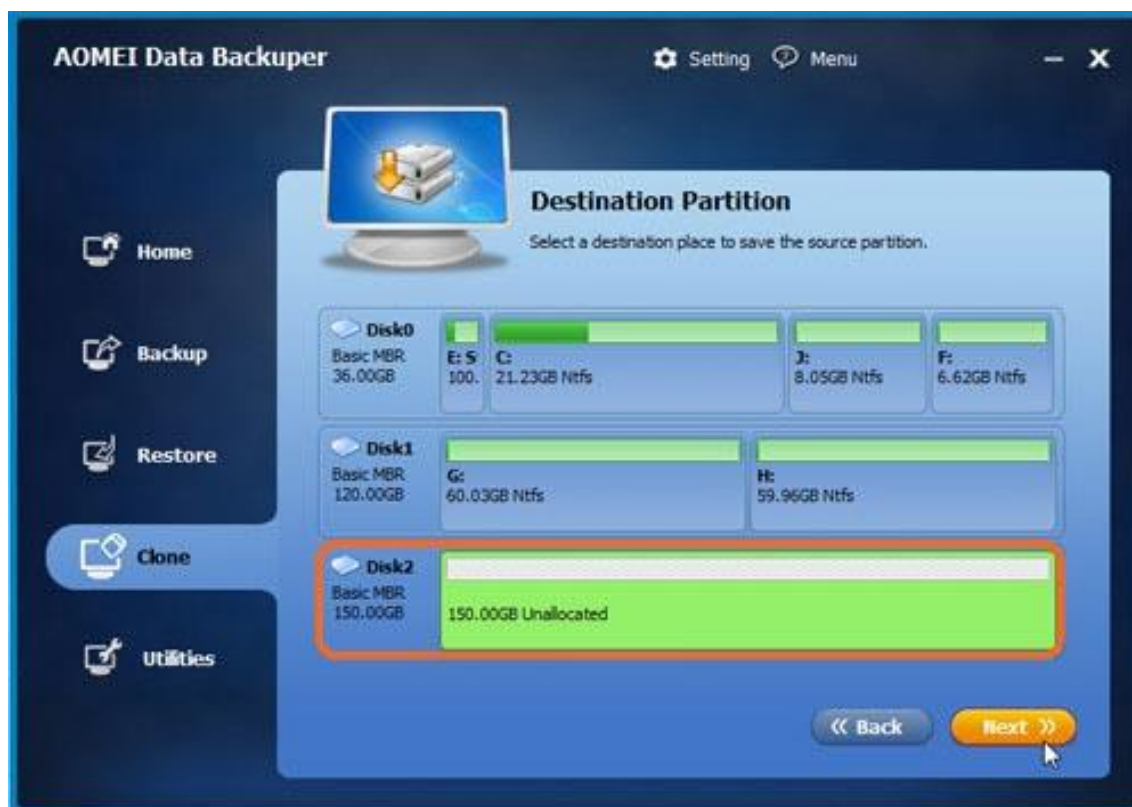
AOMEI Data Backuper

Setting Menu

Destination Partition

Select a destination place to save the source partition.

Home

Backup

Restore

Clone

Utilities

Disk0
Basic MBR
36.00GB

E: S
100.

C:
21.23GB Ntfs

J:
8.05GB Ntfs

F:
6.62GB Ntfs

Disk1
Basic MBR
120.00GB

G:
60.03GB Ntfs

H:
59.96GB Ntfs

Disk2
Basic MBR
150.00GB

150.00GB Unallocated

« Back

Next »